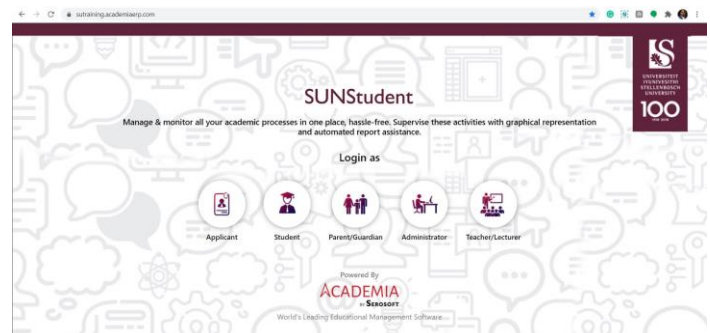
sutraining.academiaerp.com

UNIVERSITEIT
iYUNIVESITHI
STELLENBOSCH
UNIVERSITY
100

SUNStudent

Manage & monitor all your academic processes in one place, hassle-free. Supervise these activities with graphical representation and automated report assistance.

Login as

Applicant

Student

Parent/Guardian

Administrator

Teacher/Lecturer

Powered By
ACADEMIA
BY SEROSOFT
World's Leading Educational Management Software